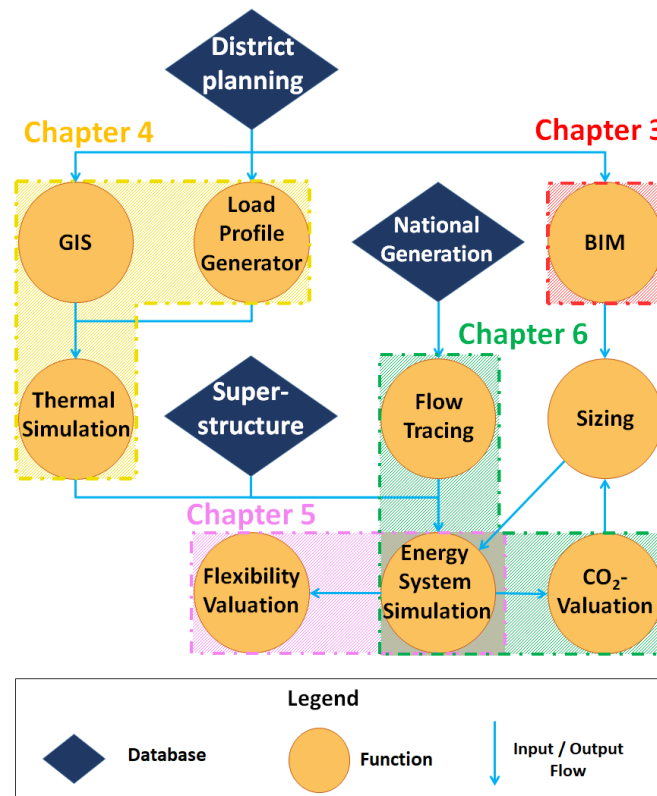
District planning

Chapter 4

Chapter 3

GIS

Load Profile Generator

National Generation

BIM

Chapter 6

Thermal Simulation

Super-structure

Flow Tracing

Sizing

Chapter 5

Flexibility Valuation

Energy System Simulation

$CO_2$-Valuation

Legend

Database

Function

Input / Output Flow